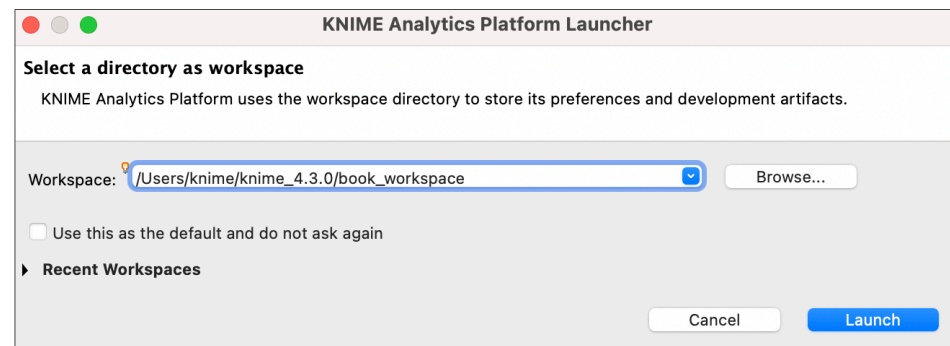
KNIME Analytics Platform Launcher

Select a directory as workspace

KNIME Analytics Platform uses the workspace directory to store its preferences and development artifacts.

Workspace: /Users/knime/knime_4.3.0/book_workspace

Browse...

Use this as the default and do not ask again

Recent Workspaces

Cancel

Launch